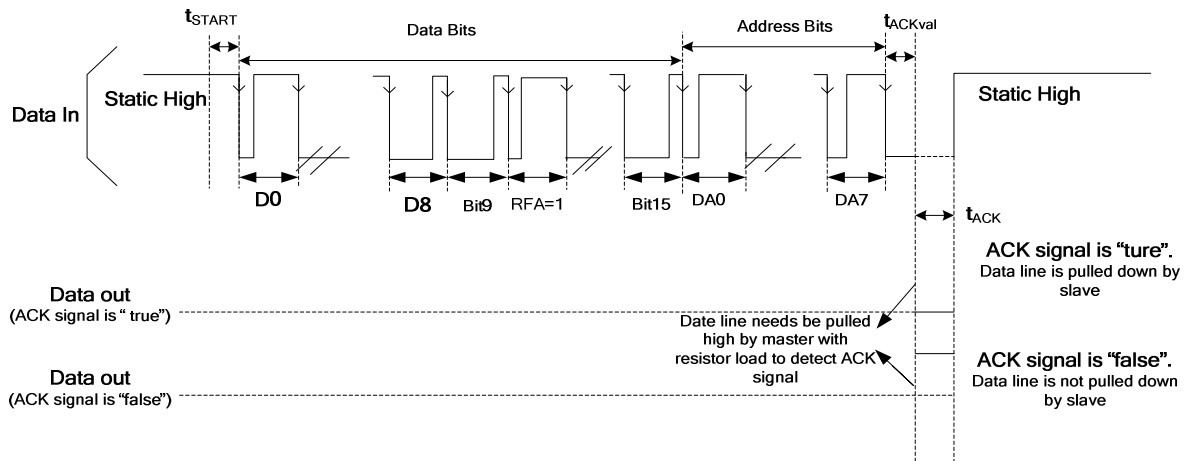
$t_{START}$

Data Bits

Address Bits

$t_{ACKval}$

Data In

Static High

Static High

D0

D8

Bit9

RFA=1

Bit15

DA0

DA7

$t_{ACK}$

ACK signal is "ture". Data line is pulled down by slave

Data out (ACK signal is " true")

Date line needs be pulled high by master with resistor load to detect ACK signal

ACK signal is "false". Data line is not pulled down by slave

Data out (ACK signal is "false")